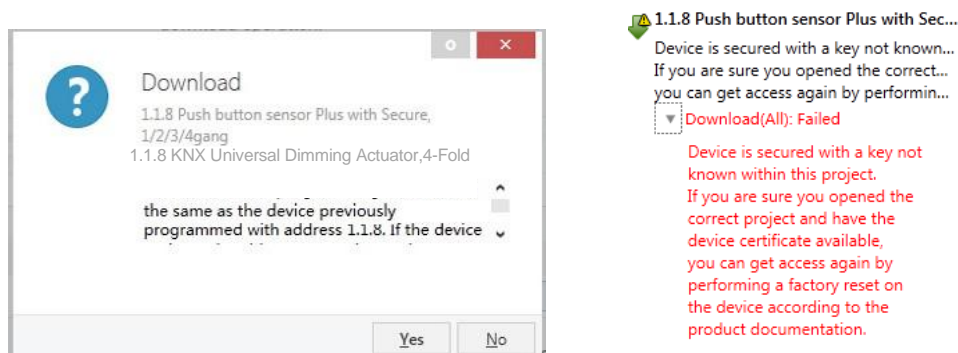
Download

1.1.8 Push button sensor Plus with Secure, 1/2/3/4gang

1.1.8 KNX Universal Dimming Actuator,4-Fold

the same as the device previously programmed with address 1.1.8. If the device

Yes

No

1.1.8 Push button sensor Plus with Sec...

Device is secured with a key not known...

If you are sure you opened the correct...

you can get access again by performin...

Download(All): Failed

Device is secured with a key not known within this project.

If you are sure you opened the correct project and have the device certificate available,

you can get access again by performing a factory reset on the device according to the product documentation.